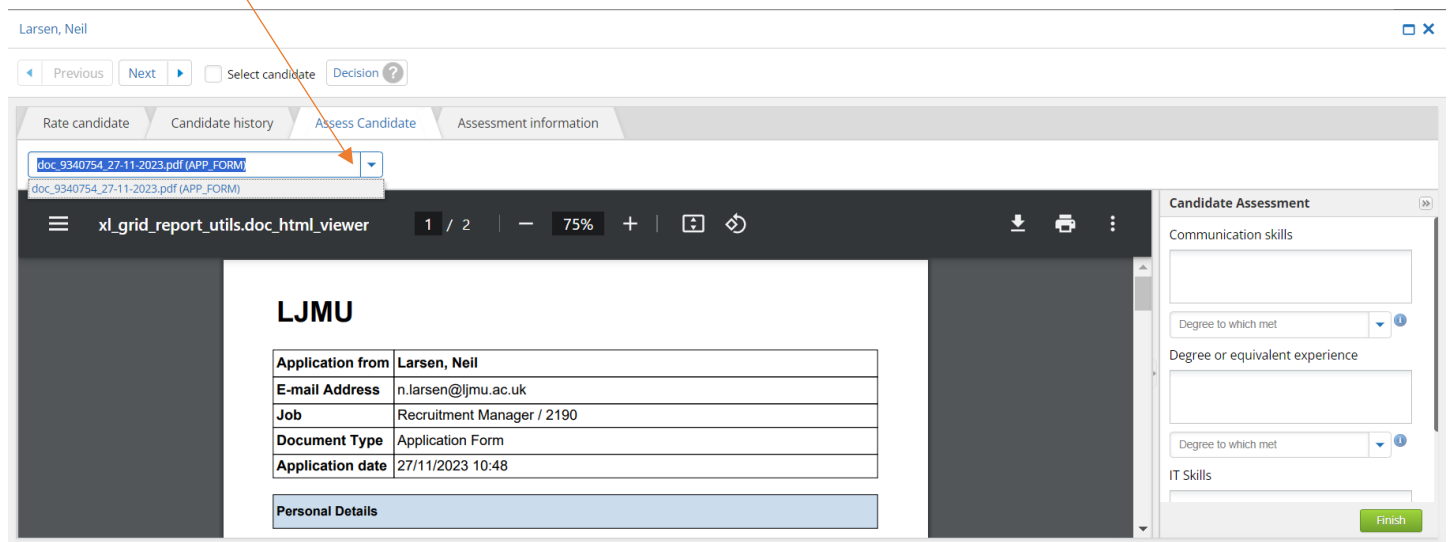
Larsen, Neil

Previous Next Select candidate Decision ?

Rate candidate Candidate history Assess Candidate Assessment information

doc_9340754_27-11-2023.pdf (APP_FORM)
doc_9340754_27-11-2023.pdf (APP_FORM)

xl_grid_report_utils.doc_html_viewer 1 / 2 — 75% +

LJMU

| Application from | Larsen, Neil |
|---|---|
| E-mail Address | n.larsen@ljmu.ac.uk |
| Job | Recruitment Manager / 2190 |
| Document Type | Application Form |
| Application date | 27/11/2023 10:48 |

Personal Details

Candidate Assessment
Communication skills
Degree to which met
Degree or equivalent experience
Degree to which met
IT Skills
Finish